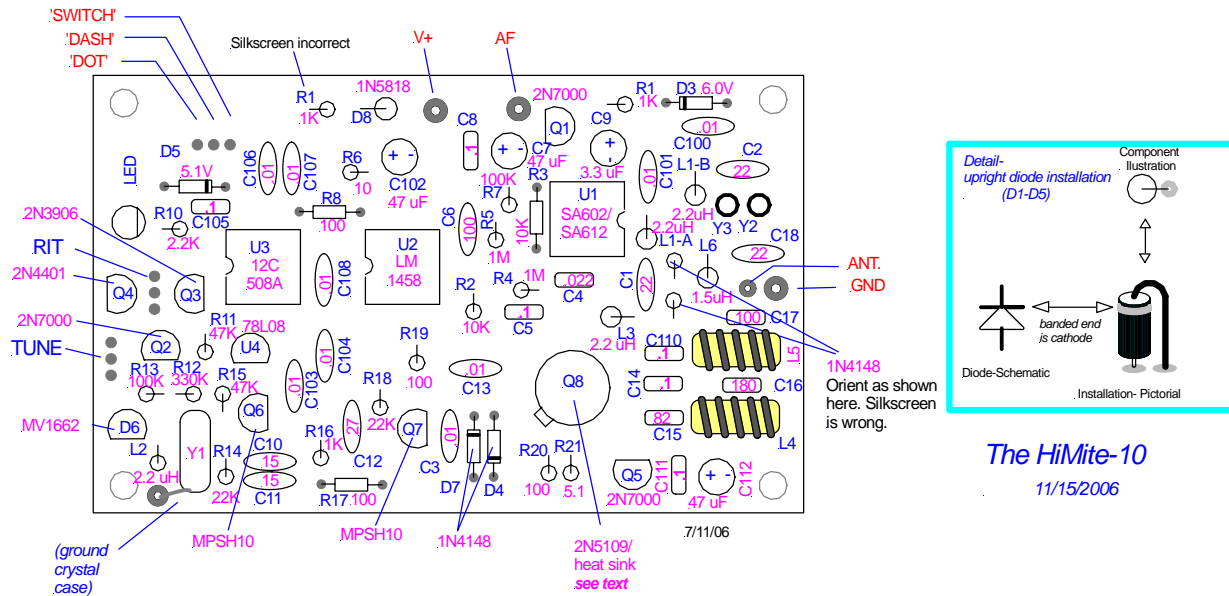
'SWITCH'
'DASH'
'DOT'
Silkscreen incorrect
V+
AF
R1 .1K
.1N5818 D8
2N7000
R1 .1K
D3 6.0V
C8 .1
Q1
C9
C100 .01
C2
D5
LED
5.1V
C106 .01
.01 C107
R6 .10
+ - C102 47 uF
+ - C7 47 uF
+ - 3.3 uF
C101 .01
L1-B
22
R8 .100
100K R7
R3
U1 SA602/ SA612
2.2uH
2.2uH
Y3 Y2
R10 2.2K
C105 .1
C6 .100
R5 .1M
10K
L1-A
C18
2N3906
U3 12C 508A
U2 LM 1458
22
RIT
L6
ANT.
2N4401
Q4
Q3
C108 .01
R2 10K
R4 .1M
.022 C4
C1 22
1.5uH
.GND
2N7000
R11 47K
78L08
C5 .1
L3 2.2 uH
100 C17
TUNE
Q2
U4
C104 .01
R19 .100
C110 .1
L5
1N4148
R13 100K
R12 .330K
R15 47K
C103 .01
R18 22K
.01 C13
Q8
C14 .1
180 C16
Orient as shown here. Silkscreen is wrong.
MV1662
D6
Q6
R16 1K
27 C12
Q7
.01
82 C15
L4
L2
2.2 uH
Y1
R14 22K
C10 15
15 C11
R17 .100
C3
D7
D4
R20 .100
R21 5.1
Q5 2N7000
C111 .1
+ - 47 uF C112
(ground crystal case)
MPSH10
MPSH10
.1N4148
2N5109/ heat sink see text
7/11/06
Detail- upright diode installation (D1-D5)
Component Illustration
banded end is cathode
Diode-Schematic
Installation- Pictorial
The HiMite-10
11/15/2006